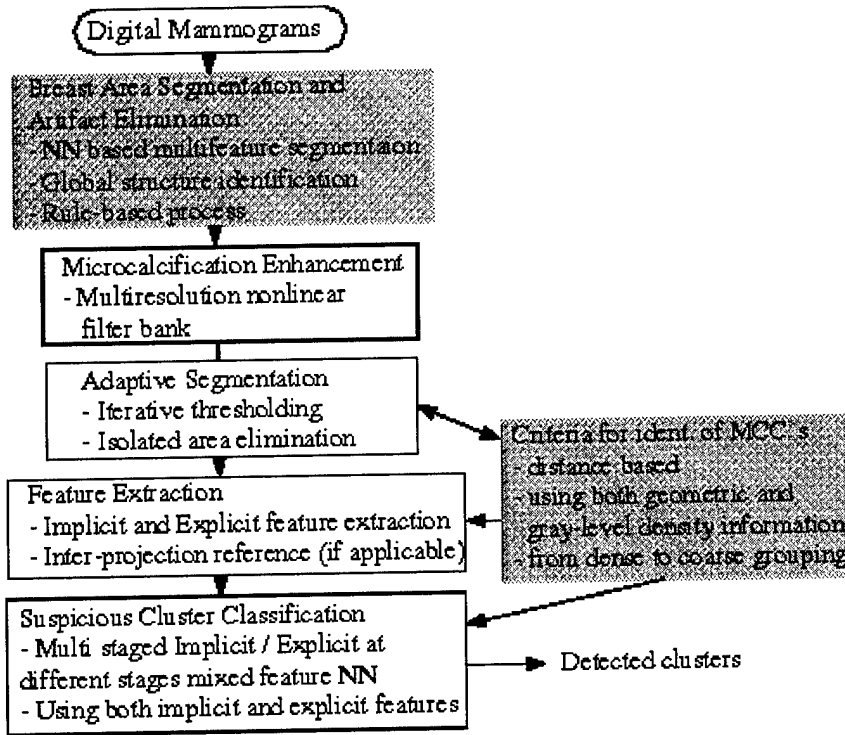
Digital Mammograms

Breast Area Segmentation and Artifact Elimination
- NN based multifeature segmentaion
- Global structure identification
- Rule-based process

Microcalcification Enhancement
- Multiresolution nonlinear filter bank

Adaptive Segmentation
- Iterative thresholding
- Isolated area elimination

Criteria for ident. of MCC's
- distance based
- using both geometric and gray-level density information
- from dense to coarse grouping

Feature Extraction
- Implicit and Explicit feature extraction
- Inter-projection reference (if applicable)

Suspicious Cluster Classification
- Multi staged Implicit / Explicit at different stages mixed feature NN
- Using both implicit and explicit features

Detected clusters